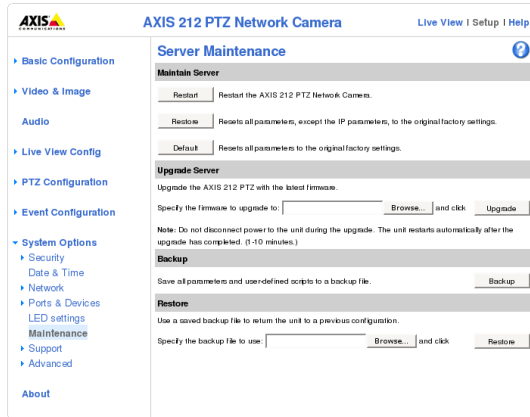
AXIS COMMUNICATIONS

AXIS 212 PTZ Network Camera

Live View | Setup | Help

▸ Basic Configuration

▸ Video & Image

Audio

▸ Live View Config

▸ PTZ Configuration

▸ Event Configuration

▾ System Options
▸ Security
Date & Time
▸ Network
▸ Ports & Devices
LED settings
Maintenance
▸ Support
▸ Advanced

About

Server Maintenance

?

Maintain Server

Restart Restart the AXIS 212 PTZ Network Camera.

Restore Resets all parameters, except the IP parameters, to the original factory settings.

Default Resets all parameters to the original factory settings.

Upgrade Server

Upgrade the AXIS 212 PTZ with the latest firmware.

Specify the firmware to upgrade to: Browse... and click Upgrade

Note: Do not disconnect power to the unit during the upgrade. The unit restarts automatically after the upgrade has completed. (1-10 minutes.)

Backup

Save all parameters and user-defined scripts to a backup file. Backup

Restore

Use a saved backup file to return the unit to a previous configuration.

Specify the backup file to use: Browse... and click Restore